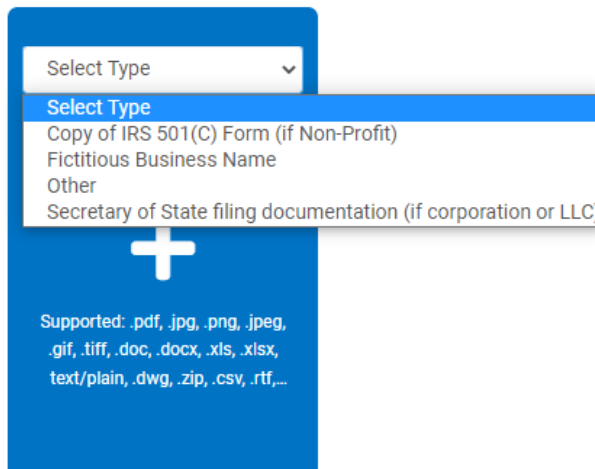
Select Type

Select Type
Copy of IRS 501(C) Form (if Non-Profit)
Fictitious Business Name
Other
Secretary of State filing documentation (if corporation or LLC)

Supported: .pdf, .jpg, .png, .jpeg, .gif, .tiff, .doc, .docx, .xls, .xlsx, text/plain, .dwg, .zip, .csv, .rtf,...